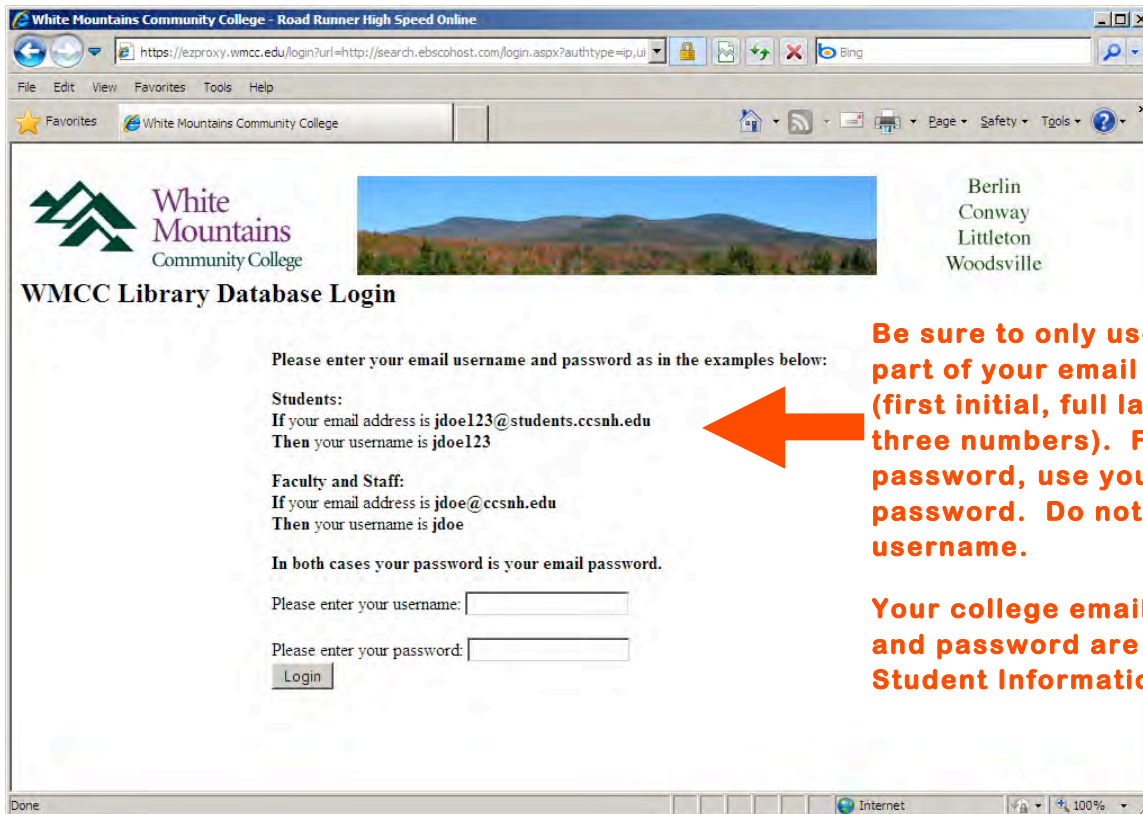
White Mountains Community College - Road Runner High Speed Online

https://ezproxy.wmcc.edu/login?url=http://search.ebscohost.com/login.aspx?authtype=ip,ui

Bing

File Edit View Favorites Tools Help

Favorites White Mountains Community College

Page Safety Tools

White Mountains Community College

Berlin
Conway
Littleton
Woodsville

WMCC Library Database Login

Please enter your email username and password as in the examples below:

Students:
If your email address is jdoe123@students.ccsnh.edu
Then your username is jdoe123

Faculty and Staff:
If your email address is jdoe@ccsnh.edu
Then your username is jdoe

In both cases your password is your email password.

Please enter your username:

Please enter your password:

Login

Be sure to only us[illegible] part of your email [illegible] (first initial, full la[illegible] three numbers). F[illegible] password, use you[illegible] password. Do not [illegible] username.

Your college emai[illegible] and password are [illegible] Student Informati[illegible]

Done

Internet

100%